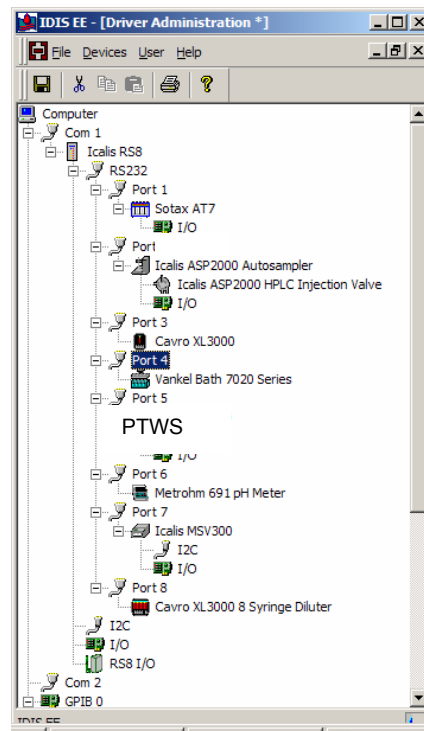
IDIS EE - [Driver Administration *]

File Devices User Help

Computer
Com 1
Icalis RS8
RS232
Port 1
Sotax AT7
I/O
Port
Icalis ASP2000 Autosampler
Icalis ASP2000 HPLC Injection Valve
I/O
Port 3
Cavro XL3000
Port 4
Vankel Bath 7020 Series
Port 5
PTWS
I/O
Port 6
Metrohm 691 pH Meter
Port 7
Icalis MSV300
I2C
I/O
Port 8
Cavro XL3000 8 Syringe Diluter
I2C
I/O
RS8 I/O
Com 2
GPIB 0
IDIS EE